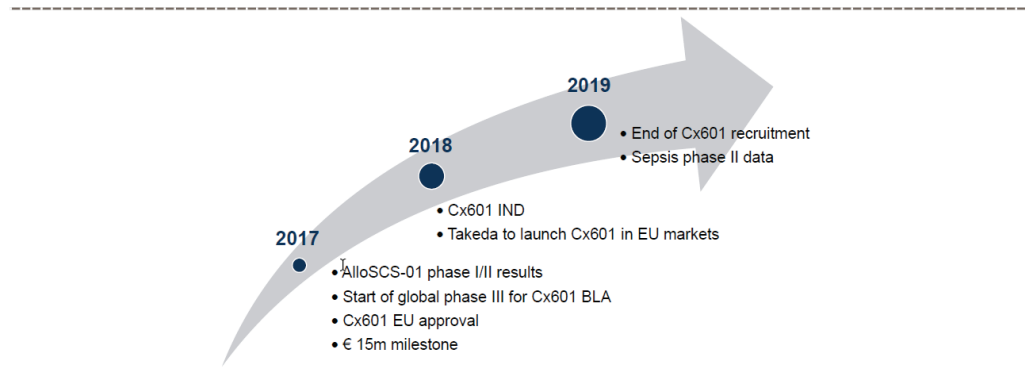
2019

• End of Cx601 recruitment
• Sepsis phase II data

2018

• Cx601 IND
• Takeda to launch Cx601 in EU markets

2017

• AlloSCS-01 phase I/II results
• Start of global phase III for Cx601 BLA
• Cx601 EU approval
• € 15m milestone